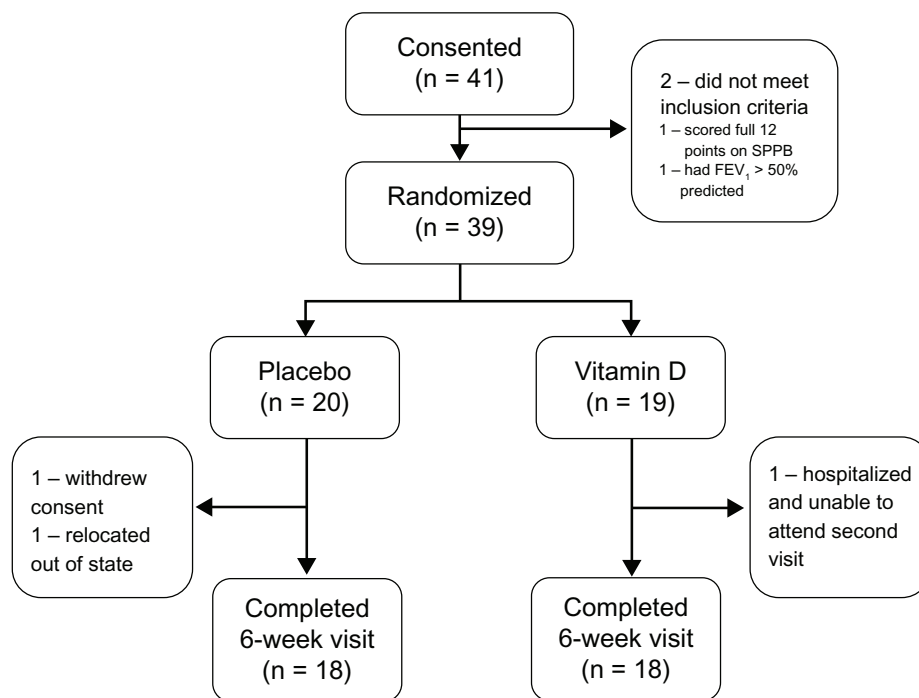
Consented
(n = 41)

2 – did not meet inclusion criteria
1 – scored full 12 points on SPPB
1 – had $FEV_1$ > 50% predicted

Randomized
(n = 39)

Placebo
(n = 20)

Vitamin D
(n = 19)

1 – withdrew consent
1 – relocated out of state

1 – hospitalized and unable to attend second visit

Completed
6-week visit
(n = 18)

Completed
6-week visit
(n = 18)